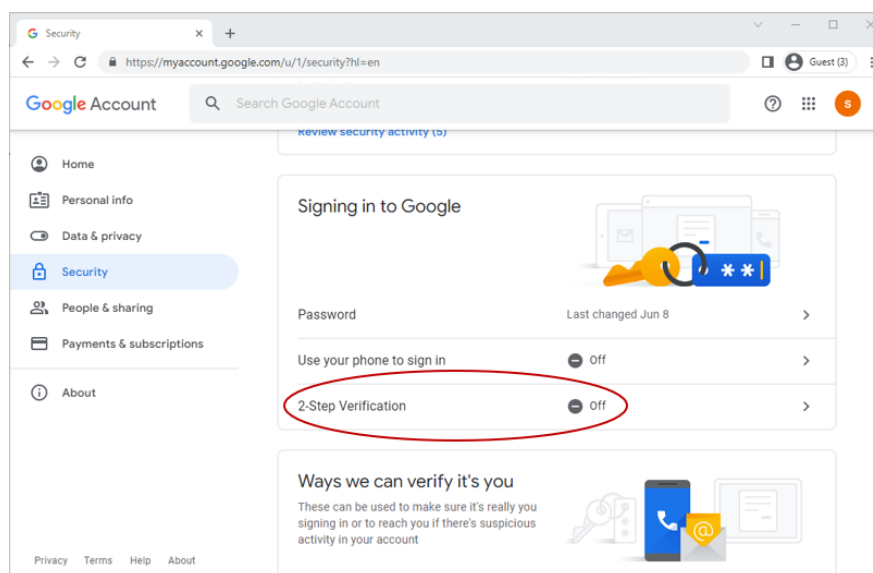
Security

https://myaccount.google.com/u/1/security?hl=en

Guest (3)

Google Account

Search Google Account

S

Review security activity (5)

Home

Personal info

Data & privacy

Security

People & sharing

Payments & subscriptions

About

Signing in to Google

Password Last changed Jun 8

Use your phone to sign in Off

2-Step Verification Off

Ways we can verify it's you

These can be used to make sure it's really you signing in or to reach you if there's suspicious activity in your account

Privacy Terms Help About